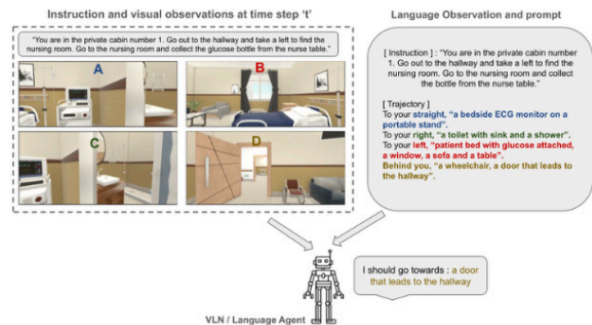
Instruction and visual observations at time step 't'

"You are in the private cabin number 1. Go out to the hallway and take a left to find the nursing room. Go to the nursing room and collect the glucose bottle from the nurse table."

A

B

C

D

Language Observation and prompt

[ Instruction ] : "You are in the private cabin number 1. Go out to the hallway and take a left to find the nursing room. Go to the nursing room and collect the bottle from the nurse table."

[ Trajectory ]
To your straight, "a bedside ECG monitor on a portable stand".
To your right, "a toilet with sink and a shower".
To your left, "patient bed with glucose attached, a window, a sofa and a table".
Behind you, "a wheelchair, a door that leads to the hallway".

I should go towards : a door that leads to the hallway

VLN / Language Agent